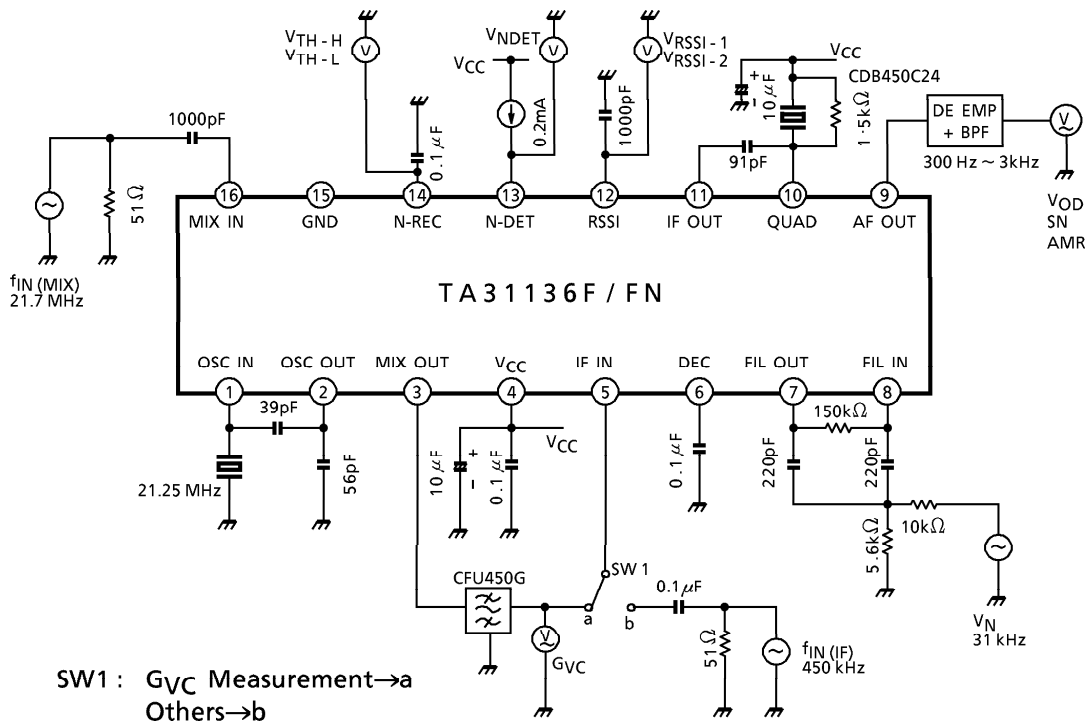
$V_{TH-H}$
$V_{TH-L}$
V
$V_{NDET}$
V
$V_{CC}$
0.2mA
V
$V_{RSSI-1}$
$V_{RSSI-2}$
1000pF
$V_{CC}$
+
−
10 $\mu$F
CDB450C24
1.5k$\Omega$
91pF
DE EMP + BPF
300 Hz ~ 3kHz
V
$V_{OD}$
SN
AMR
1000pF
51 $\Omega$
0.1 $\mu$F
$f_{IN (MIX)}$
21.7 MHz

16 MIX IN
15 GND
14 N-REC
13 N-DET
12 RSSI
11 IF OUT
10 QUAD
9 AF OUT

TA31136F / FN

OSC IN 1
OSC OUT 2
MIX OUT 3
$V_{CC}$ 4
IF IN 5
DEC 6
FIL OUT 7
FIL IN 8

39pF
21.25 MHz
56pF
10 $\mu$F
+
−
0.1 $\mu$F
$V_{CC}$
0.1 $\mu$F
150k$\Omega$
220pF
220pF
5.6k$\Omega$
10k$\Omega$
$V_N$
31 kHz
SW 1
CFU450G
V
$G_{VC}$
a
b
0.1$\mu$F
51$\Omega$
$f_{IN (IF)}$
450 kHz

SW1 : $G_{VC}$ Measurement→a
Others→b